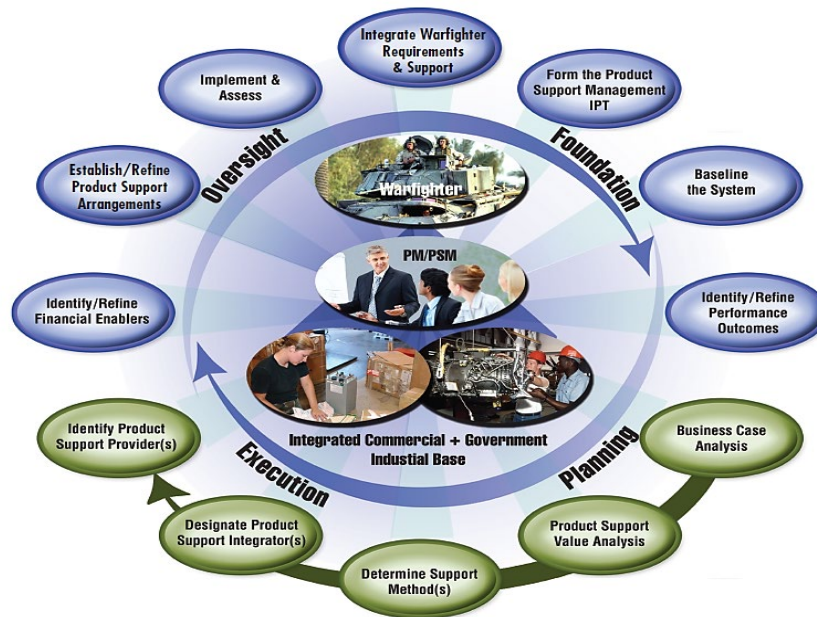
Integrate Warfighter Requirements & Support

Form the Product Support Management IPT

Baseline the System

Identify/Refine Performance Outcomes

Business Case Analysis

Product Support Value Analysis

Determine Support Method(s)

Designate Product Support Integrator(s)

Identify Product Support Provider(s)

Identify/Refine Financial Enablers

Establish/Refine Product Support Arrangements

Implement & Assess

Oversight

Foundation

Planning

Execution

Warfighter

PM/PSM

Integrated Commercial + Government Industrial Base